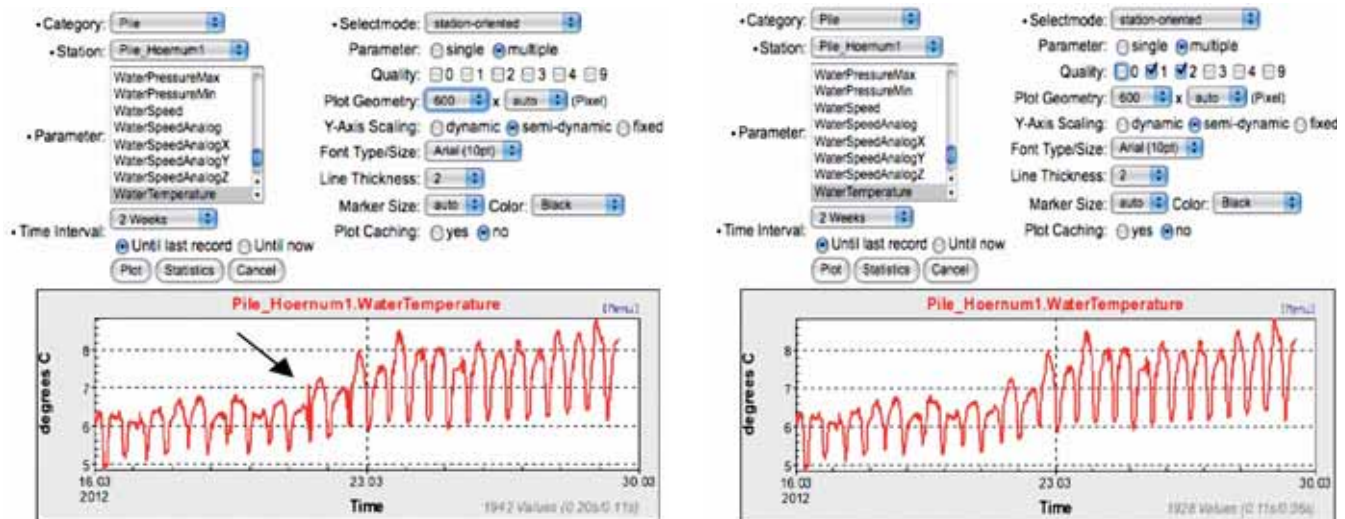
• Category: Pile
• Station: Pile_Hoernum1
• Parameter: WaterPressureMax
WaterPressureMin
WaterSpeed
WaterSpeedAnalog
WaterSpeedAnalogX
WaterSpeedAnalogY
WaterSpeedAnalogZ
WaterTemperature
• Time Interval: 2 Weeks
Until last record Until now
Plot Statistics Cancel

• Selectmode: station-oriented
Parameter: single multiple
Quality: 0 1 2 3 4 9
Plot Geometry: 600 x auto (Pixel)
Y-Axis Scaling: dynamic semi-dynamic fixed
Font Type/Size: Arial (10pt)
Line Thickness: 2
Marker Size: auto Color: Black
Plot Caching: yes no

Pile_Hoernum1.WaterTemperature
[Menu]
degrees C
8
7
6
5
16.03
2012
23.03
30.03
Time
1942 Values (0.20s/0.11s)

• Category: Pile
• Station: Pile_Hoernum1
• Parameter: WaterPressureMax
WaterPressureMin
WaterSpeed
WaterSpeedAnalog
WaterSpeedAnalogX
WaterSpeedAnalogY
WaterSpeedAnalogZ
WaterTemperature
• Time Interval: 2 Weeks
Until last record Until now
Plot Statistics Cancel

• Selectmode: station-oriented
Parameter: single multiple
Quality: 0 1 2 3 4 9
Plot Geometry: 600 x auto (Pixel)
Y-Axis Scaling: dynamic semi-dynamic fixed
Font Type/Size: Arial (10pt)
Line Thickness: 2
Marker Size: auto Color: Black
Plot Caching: yes no

Pile_Hoernum1.WaterTemperature
[Menu]
degrees C
8
7
6
5
16.03
2012
23.03
30.03
Time
1928 Values (0.11s/0.26s)